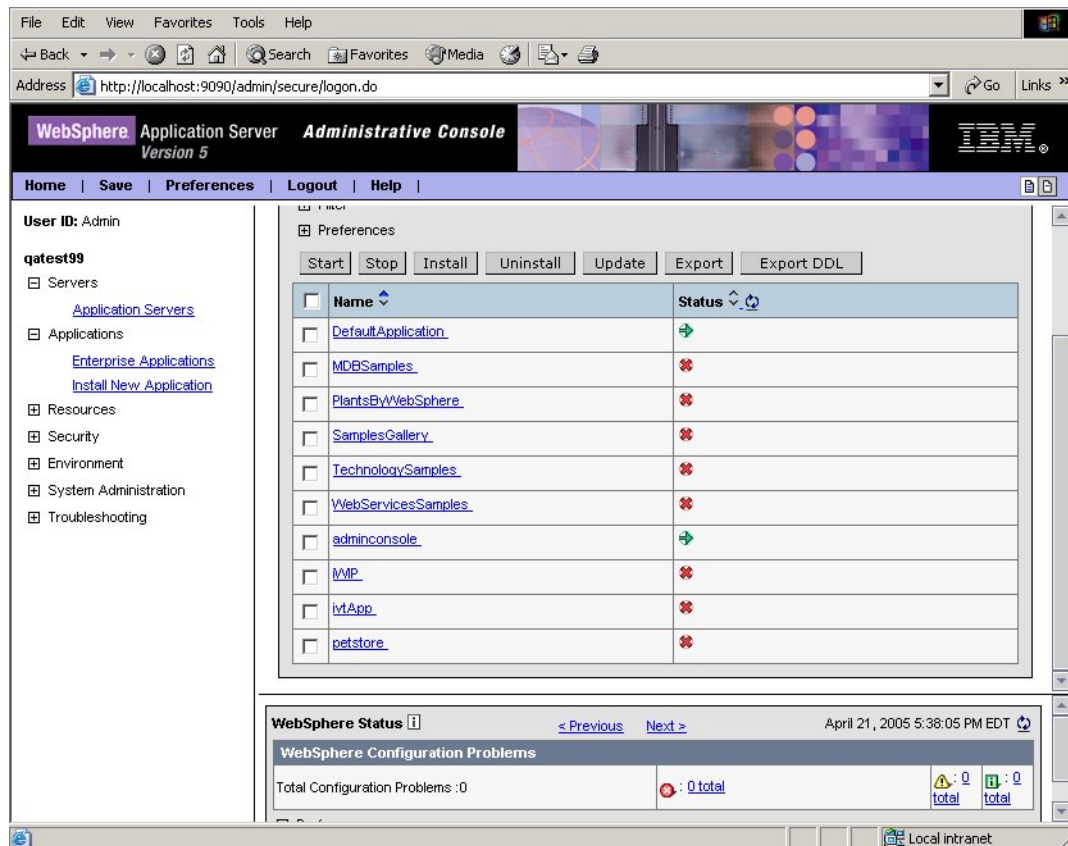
File Edit View Favorites Tools Help

Back Search Favorites Media

Address http://localhost:9090/admin/secure/logon.do Go Links »

WebSphere Application Server Version 5 Administrative Console IBM.

Home | Save | Preferences | Logout | Help |

User ID: Admin

qatest99

Servers

Application Servers

Applications

Enterprise Applications

Install New Application

Resources

Security

Environment

System Administration

Troubleshooting

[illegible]

Preferences

Start Stop Install Uninstall Update Export Export DDL

| | Name | Status |
|---|---|---|
| | DefaultApplication | |
| | MDBSamples | |
| | PlantsByWebSphere | |
| | SamplesGallery | |
| | TechnologySamples | |
| | WebServicesSamples | |
| | adminconsole | |
| | MVP | |
| | ivtApp | |
| | petstore | |

WebSphere Status < Previous Next > April 21, 2005 5:38:05 PM EDT

WebSphere Configuration Problems

Total Configuration Problems :0 : 0 total : 0 total : 0 total

Local intranet